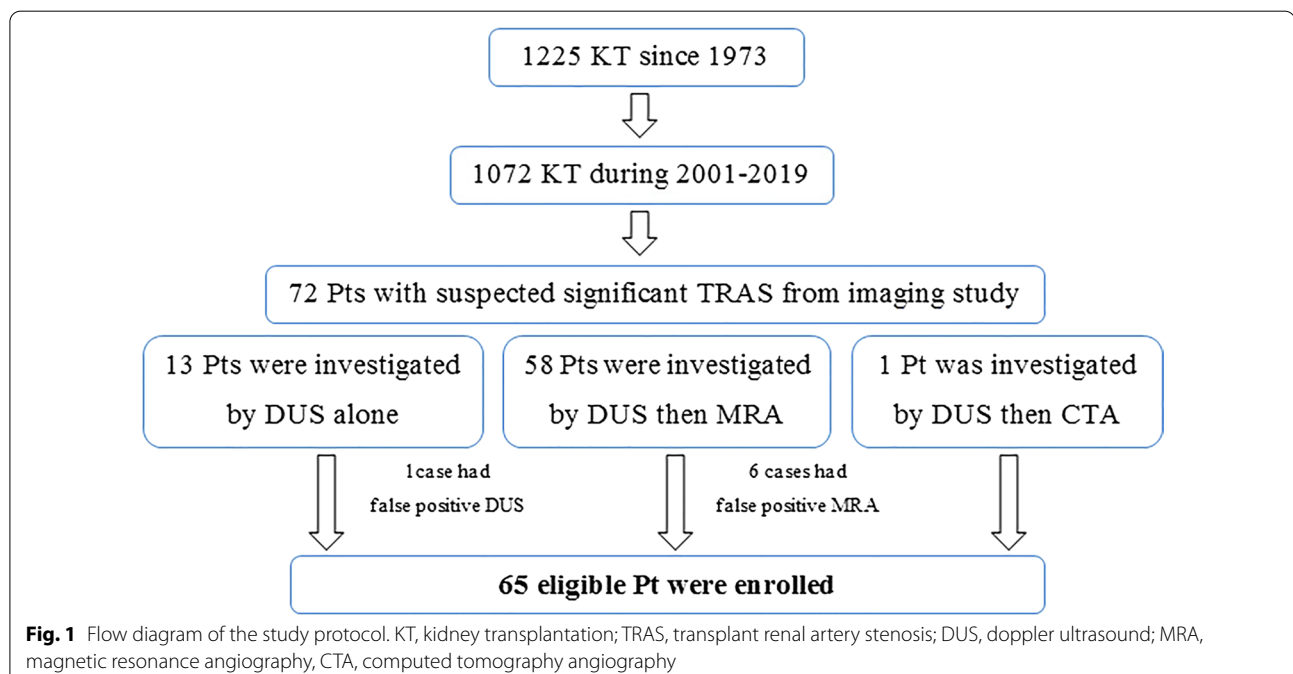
1225 KT since 1973

1072 KT during 2001-2019

72 Pts with suspected significant TRAS from imaging study

13 Pts were investigated by DUS alone

58 Pts were investigated by DUS then MRA

1 Pt was investigated by DUS then CTA

1case had false positive DUS

6 cases had false positive MRA

65 eligible Pt were enrolled

**Fig. 1** Flow diagram of the study protocol. KT, kidney transplantation; TRAS, transplant renal artery stenosis; DUS, doppler ultrasound; MRA, magnetic resonance angiography, CTA, computed tomography angiography